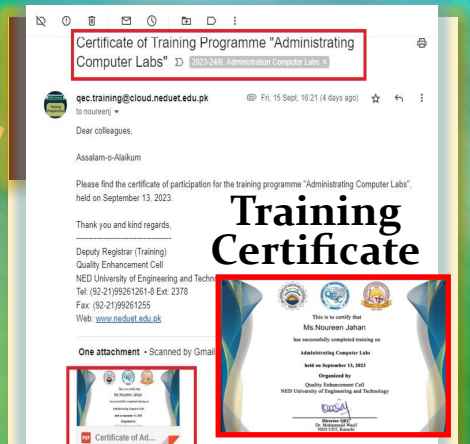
Certificate of Training Programme "Administrating Computer Labs" 2023-24/6. Administration Computer Labs ×

qec.training@cloud.neduet.edu.pk
to noureenj
Fri, 15 Sept, 16:21 (4 days ago)

Dear colleagues,

Assalam-o-Alaikum

Please find the certificate of participation for the training programme "Administrating Computer Labs", held on September 13, 2023.

Thank you and kind regards,

Deputy Registrar (Training)
Quality Enhancement Cell
NED University of Engineering and Techn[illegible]
Tel: (92-21)99261261-8 Ext: 2378
Fax: (92-21)99261255
Web: www.neduet.edu.pk

One attachment • Scanned by Gmail

Certificate of Ad...

Training Certificate

This is to certify that
Ms.Noureen Jahan
has successfully completed training on
Administrating Computer Labs
held on September 13, 2023
Organized by
Quality Enhancement Cell
NED University of Engineering and Technology

Director QEC
Dr. Muhammad Wasif
NED UET, Karachi